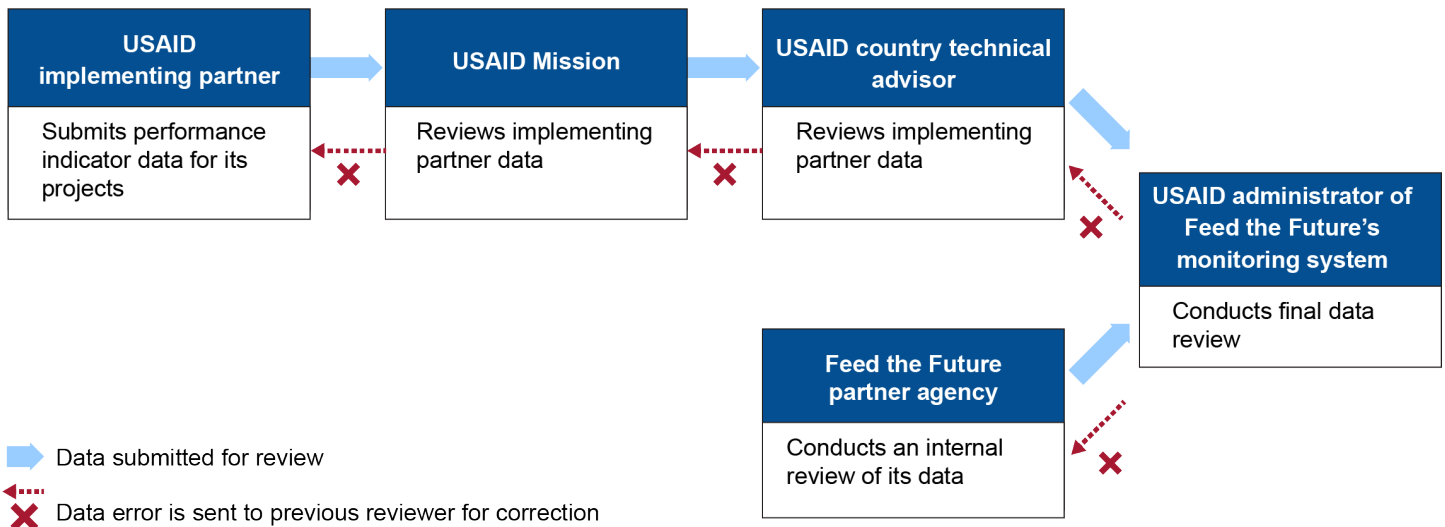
USAID implementing partner

Submits performance indicator data for its projects

USAID Mission

Reviews implementing partner data

USAID country technical advisor

Reviews implementing partner data

USAID administrator of Feed the Future's monitoring system

Conducts final data review

Feed the Future partner agency

Conducts an internal review of its data

Data submitted for review

Data error is sent to previous reviewer for correction